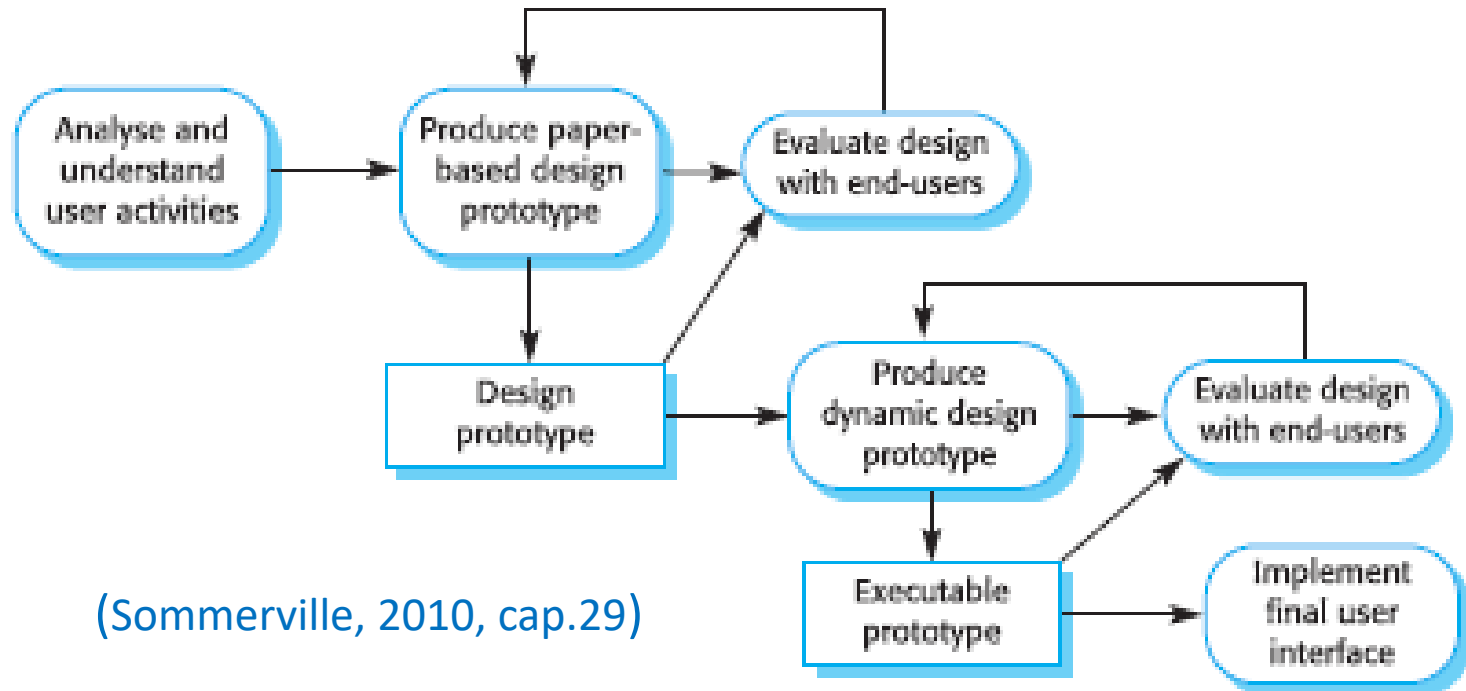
Analyse and understand user activities

Produce paper-based design prototype

Evaluate design with end-users

Design prototype

Produce dynamic design prototype

Evaluate design with end-users

Executable prototype

Implement final user interface

(Sommerville, 2010, cap.29)